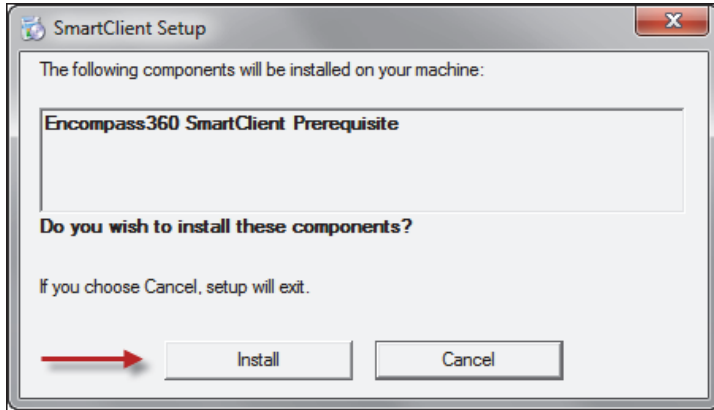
SmartClient Setup

The following components will be installed on your machine:

Encompass360 SmartClient Prerequisite

Do you wish to install these components?

If you choose Cancel, setup will exit.

Install

Cancel